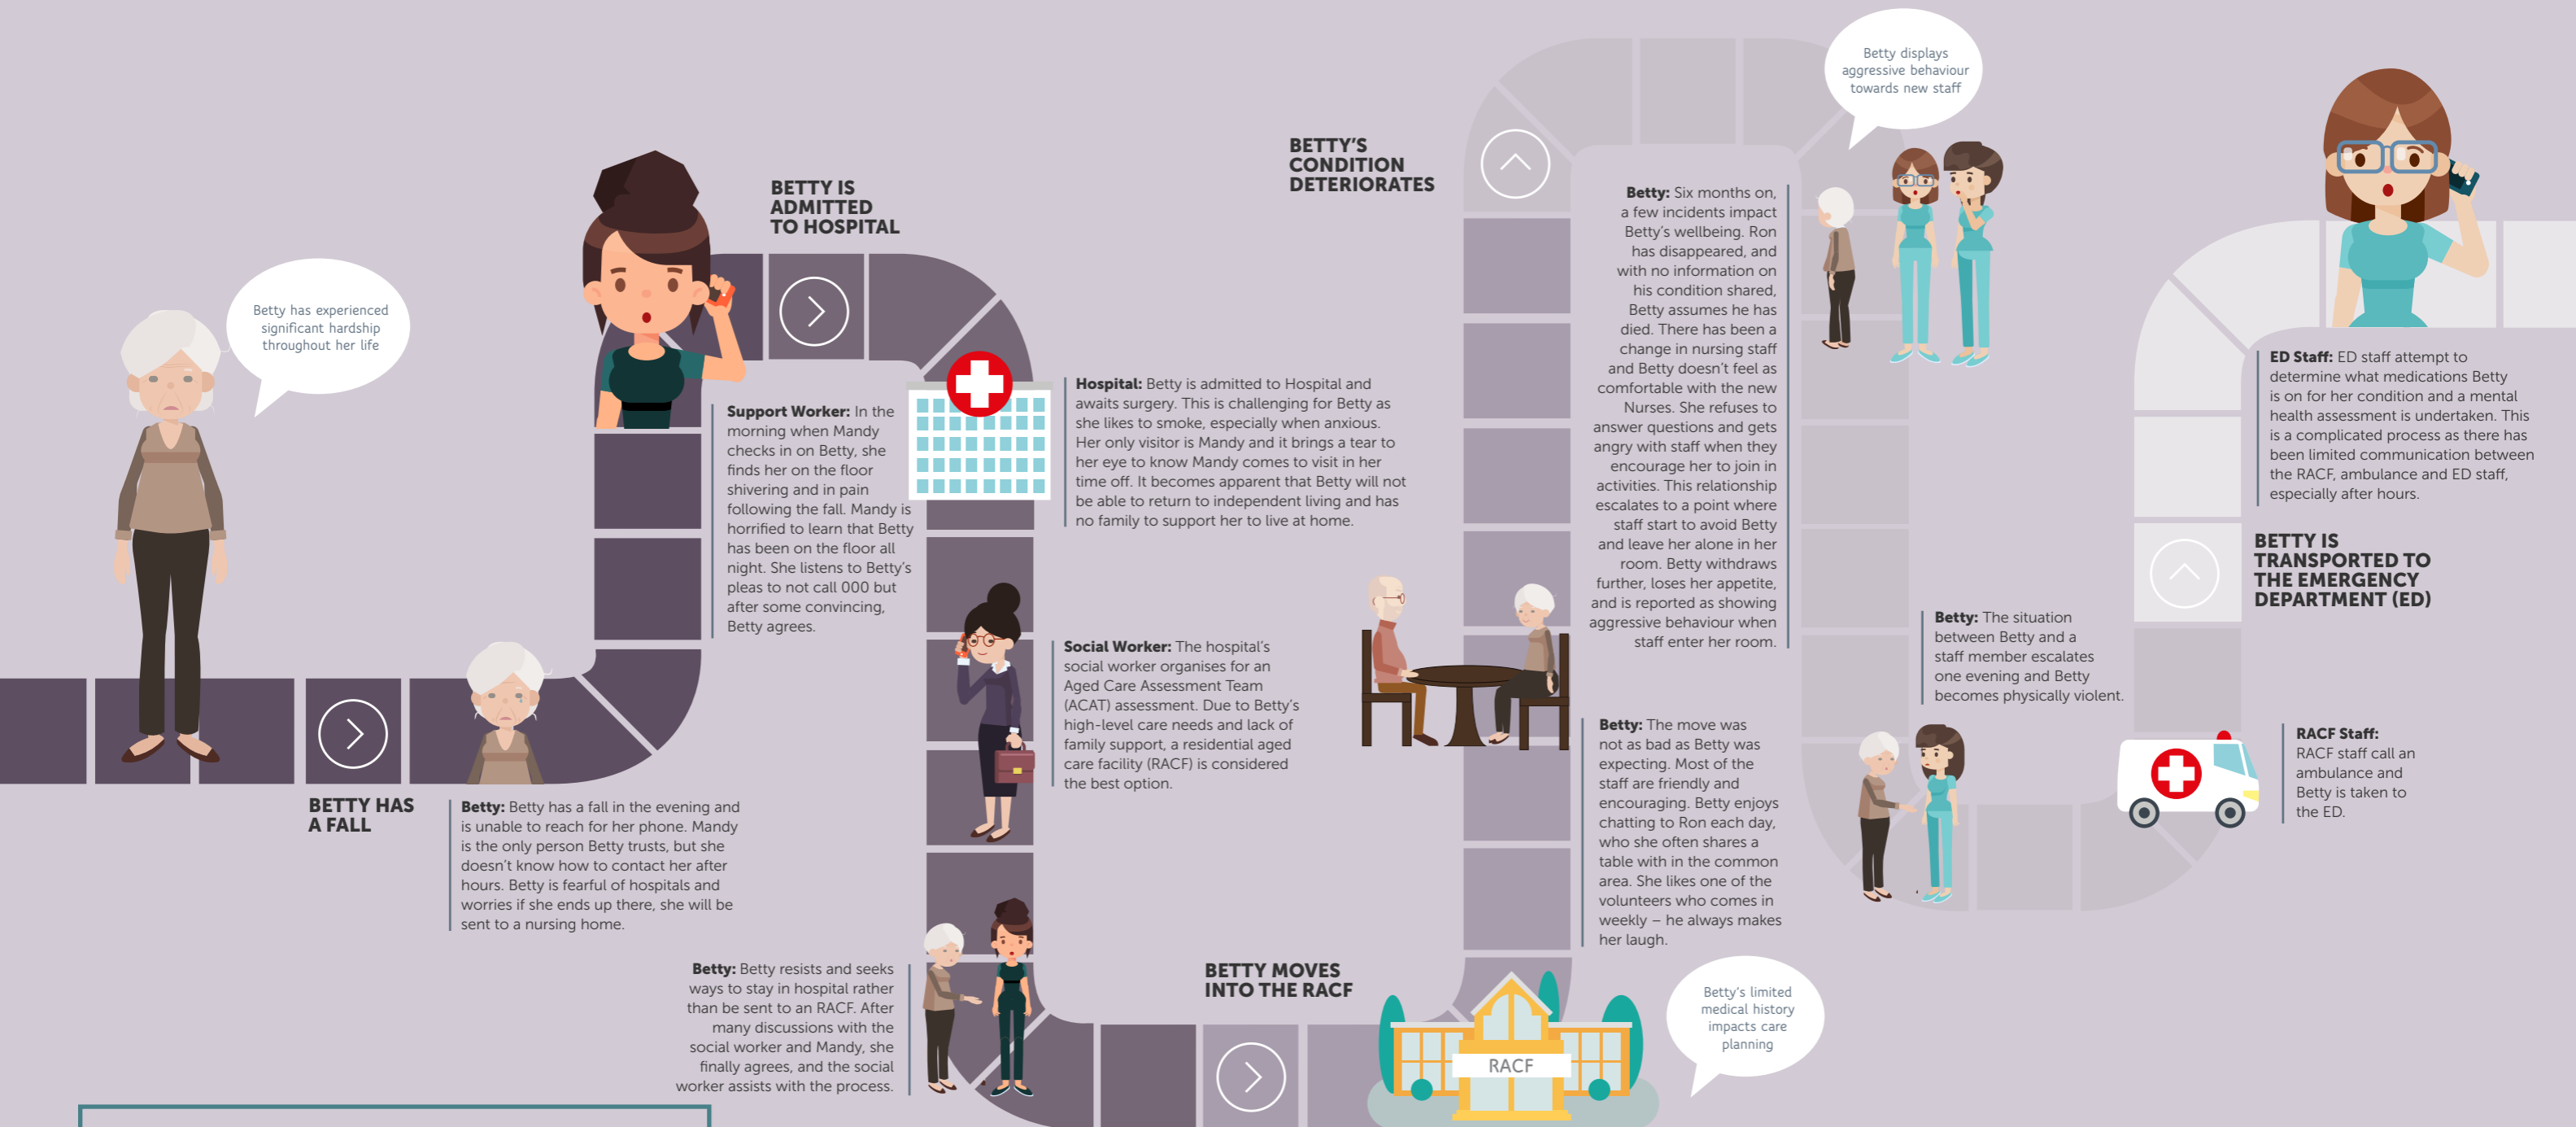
Betty has experienced significant hardship throughout her life

BETTY HAS A FALL

Betty: Betty has a fall in the evening and is unable to reach for her phone. Mandy is the only person Betty trusts, but she doesn't know how to contact her after hours. Betty is fearful of hospitals and worries if she ends up there, she will be sent to a nursing home.

BETTY IS ADMITTED TO HOSPITAL

Support Worker: In the morning when Mandy checks in on Betty, she finds her on the floor shivering and in pain following the fall. Mandy is horrified to learn that Betty has been on the floor all night. She listens to Betty's pleas to not call 000 but after some convincing, Betty agrees.

Hospital: Betty is admitted to Hospital and awaits surgery. This is challenging for Betty as she likes to smoke, especially when anxious. Her only visitor is Mandy and it brings a tear to her eye to know Mandy comes to visit in her time off. It becomes apparent that Betty will not be able to return to independent living and has no family to support her to live at home.

Social Worker: The hospital's social worker organises for an Aged Care Assessment Team (ACAT) assessment. Due to Betty's high-level care needs and lack of family support, a residential aged care facility (RACF) is considered the best option.

Betty: Betty resists and seeks ways to stay in hospital rather than be sent to an RACF. After many discussions with the social worker and Mandy, she finally agrees, and the social worker assists with the process.

BETTY MOVES INTO THE RACF

RACF

Betty's limited medical history impacts care planning

Betty: The move was not as bad as Betty was expecting. Most of the staff are friendly and encouraging. Betty enjoys chatting to Ron each day, who she often shares a table with in the common area. She likes one of the volunteers who comes in weekly – he always makes her laugh.

BETTY'S CONDITION DETERIORATES

Betty displays aggressive behaviour towards new staff

Betty: Six months on, a few incidents impact Betty's wellbeing. Ron has disappeared, and with no information on his condition shared, Betty assumes he has died. There has been a change in nursing staff and Betty doesn't feel as comfortable with the new Nurses. She refuses to answer questions and gets angry with staff when they encourage her to join in activities. This relationship escalates to a point where staff start to avoid Betty and leave her alone in her room. Betty withdraws further, loses her appetite, and is reported as showing aggressive behaviour when staff enter her room.

Betty: The situation between Betty and a staff member escalates one evening and Betty becomes physically violent.

RACF Staff: RACF staff call an ambulance and Betty is taken to the ED.

BETTY IS TRANSPORTED TO THE EMERGENCY DEPARTMENT (ED)

ED Staff: ED staff attempt to determine what medications Betty is on for her condition and a mental health assessment is undertaken. This is a complicated process as there has been limited communication between the RACF, ambulance and ED staff, especially after hours.